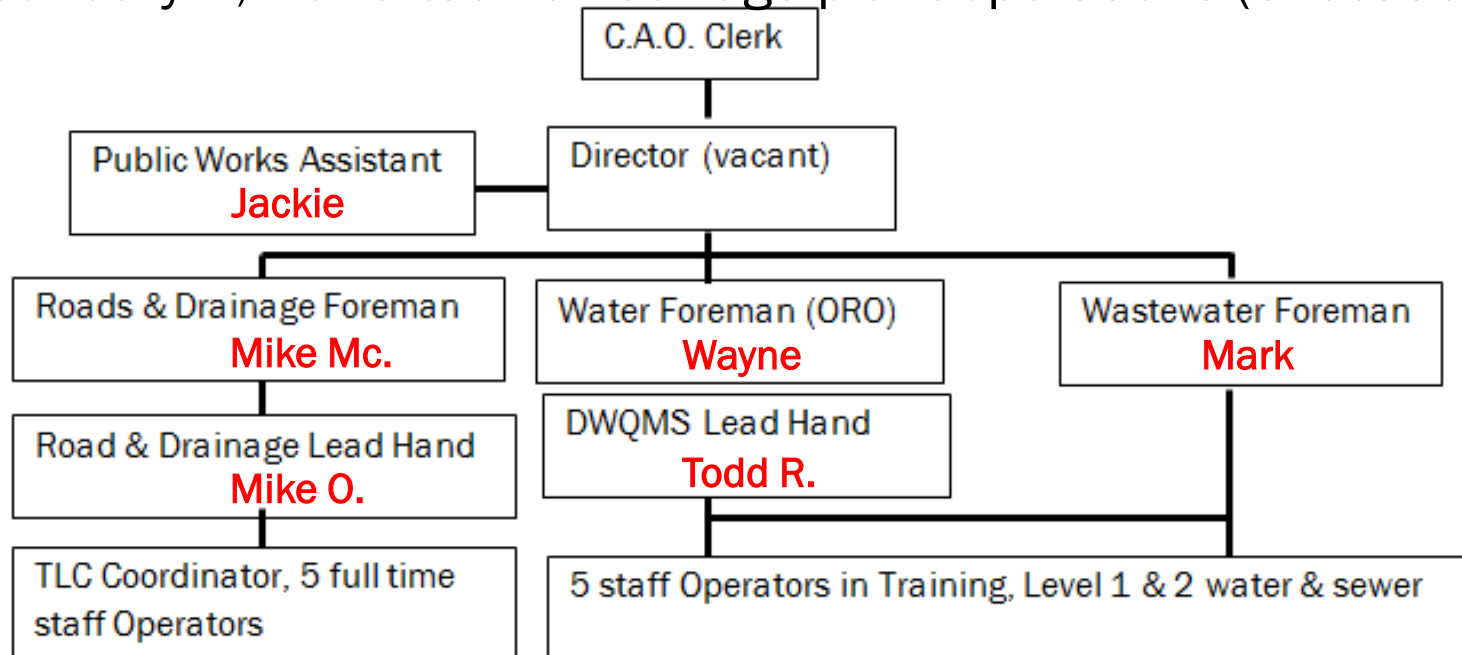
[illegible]

C.A.O. Clerk

Public Works Assistant
Jackie

Director (vacant)

Roads & Drainage Foreman
Mike Mc.

Water Foreman (ORO)
Wayne

Wastewater Foreman
Mark

Road & Drainage Lead Hand
Mike O.

DWQMS Lead Hand
Todd R.

TLC Coordinator, 5 full time staff Operators

5 staff Operators in Training, Level 1 & 2 water & sewer